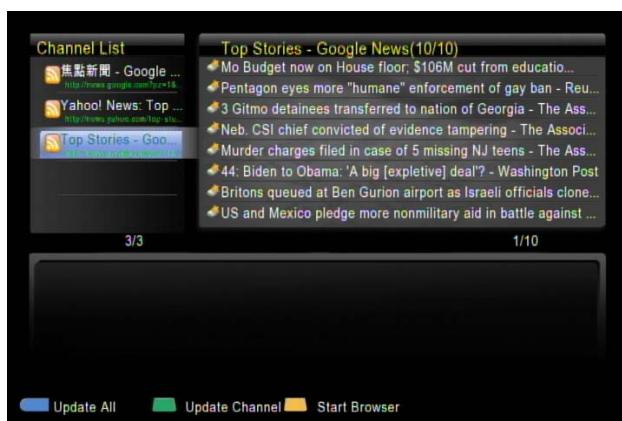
Channel List

焦點新聞 - Google ...
http://news.google.com/?pz=1&...

Yahoo! News: Top ...
http://news.yahoo.com/top-sto...

Top Stories - Goo...
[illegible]

3/3

Top Stories - Google News(10/10)

Mo Budget now on House floor; $106M cut from educatio...
Pentagon eyes more "humane" enforcement of gay ban - Reu...
3 Gitmo detainees transferred to nation of Georgia - The Ass...
Neb. CSI chief convicted of evidence tampering - The Associ...
Murder charges filed in case of 5 missing NJ teens - The Ass...
44: Biden to Obama: 'A big [expletive] deal'? - Washington Post
Britons queued at Ben Gurion airport as Israeli officials clone...
US and Mexico pledge more nonmilitary aid in battle against ...

1/10

Update All
Update Channel
Start Browser